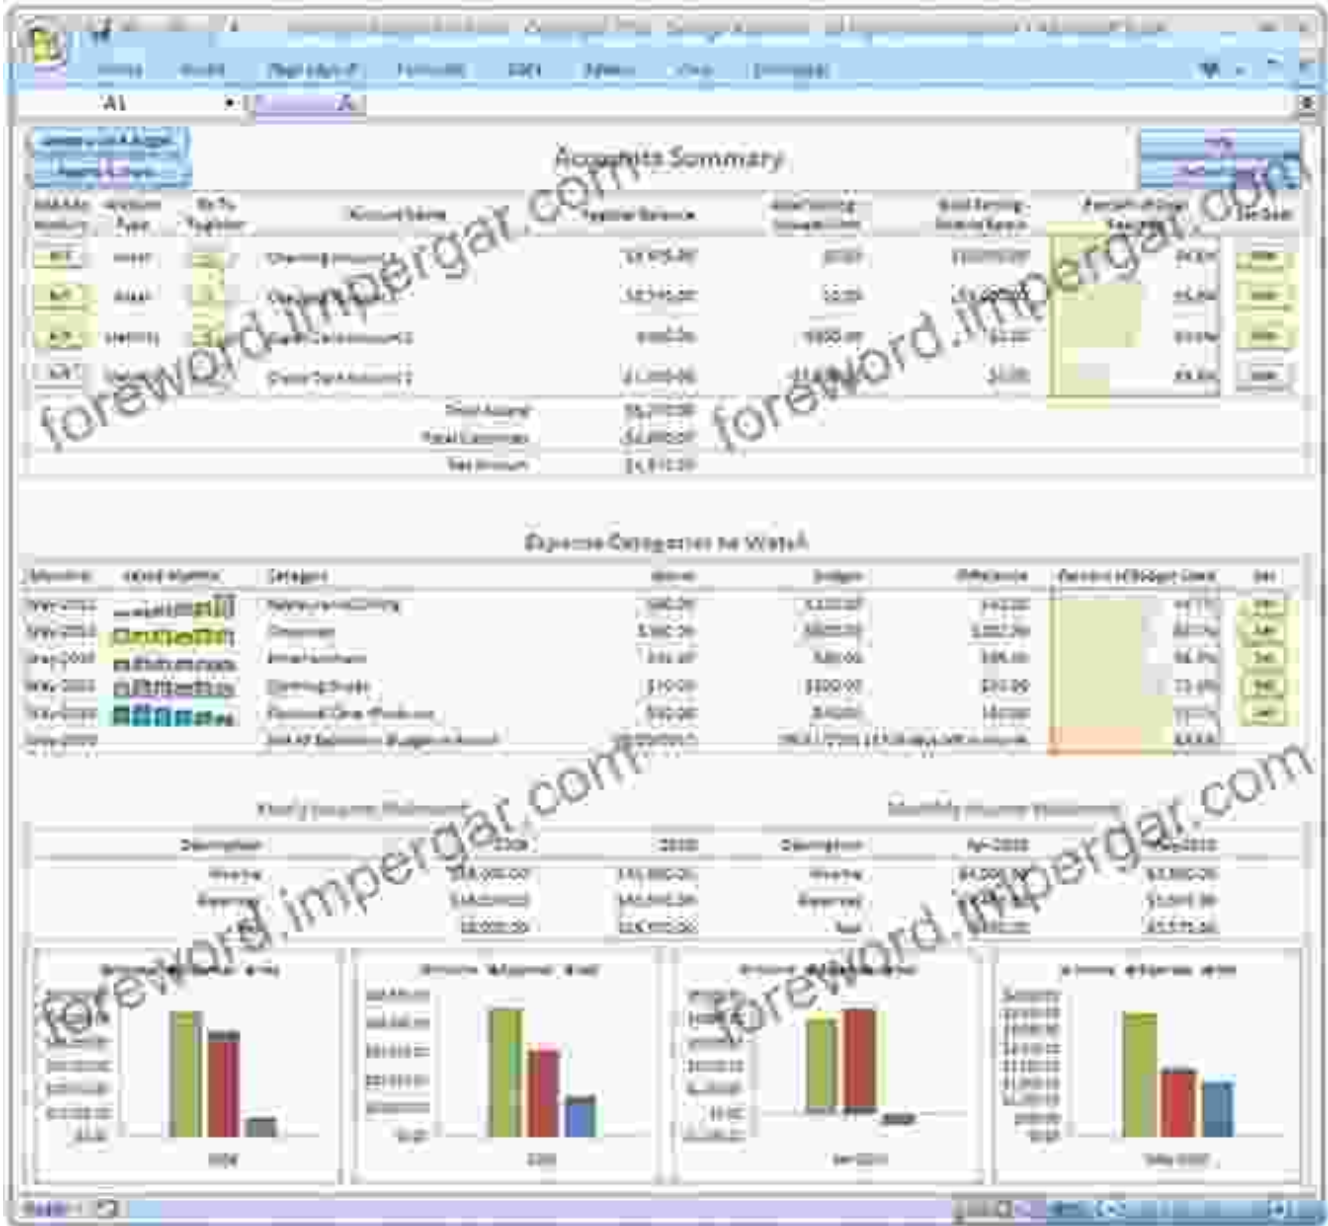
A1

Accounts Summary

foreword.impergar.com

foreword.impergar.com

Expense Categories to Watch

foreword.impergar.com

foreword.impergar.com

Yearly Income Statement

Monthly Income Statement

Description

Income

Expenses

Description

Income

Expenses

Net

2008

Ready